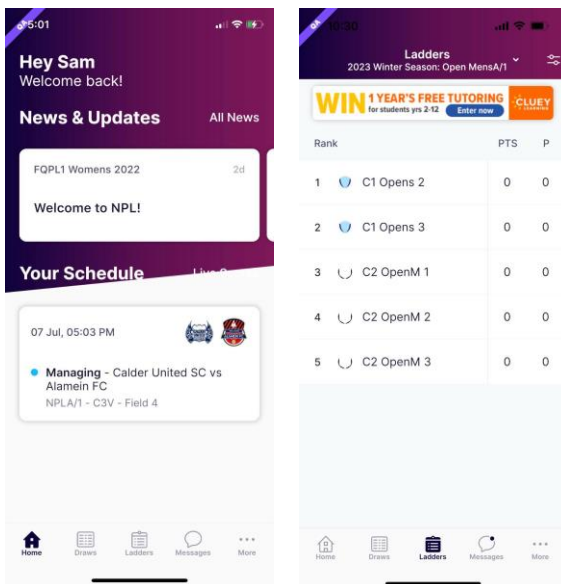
5:01

Hey Sam
Welcome back!

News & Updates
All News

FQPL1 Womens 2022
2d
Welcome to NPL!

Your Schedule
Live S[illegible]

07 Jul, 05:03 PM

Managing - Calder United SC vs Alamein FC
NPLA/1 - C3V - Field 4

Home
Draws
Ladders
Messages
More

10:30

Ladders
2023 Winter Season: Open MensA/1

WIN 1 YEAR'S FREE TUTORING for students yrs 2-12 Enter now CLUEY LEARNING

| Rank | | PTS | P |
|---|---|---|---|
| 1 | C1 Opens 2 | 0 | 0 |
| 2 | C1 Opens 3 | 0 | 0 |
| 3 | C2 OpenM 1 | 0 | 0 |
| 4 | C2 OpenM 2 | 0 | 0 |
| 5 | C2 OpenM 3 | 0 | 0 |

Home
Draws
Ladders
Messages
More